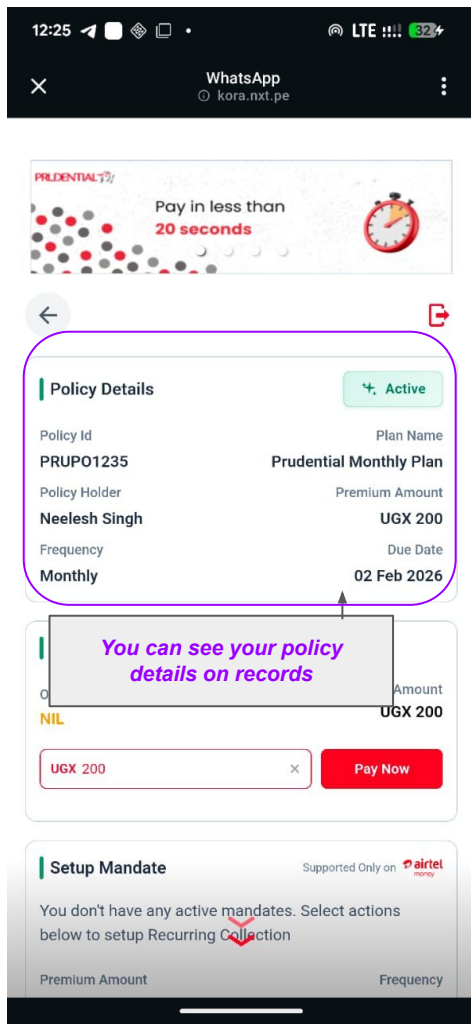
12:25

LTE 32

WhatsApp
kora.nxt.pe

PRUDENTIAL

Pay in less than
20 seconds

Policy Details

Active

Policy Id
PRUPO1235

Plan Name
Prudential Monthly Plan

Policy Holder
Neelesh Singh

Premium Amount
UGX 200

Frequency
Monthly

Due Date
02 Feb 2026

You can see your policy details on records

NIL

Amount
UGX 200

UGX 200

Pay Now

Setup Mandate

Supported Only on airtel money

You don't have any active mandates. Select actions below to setup Recurring Collection

Premium Amount

Frequency